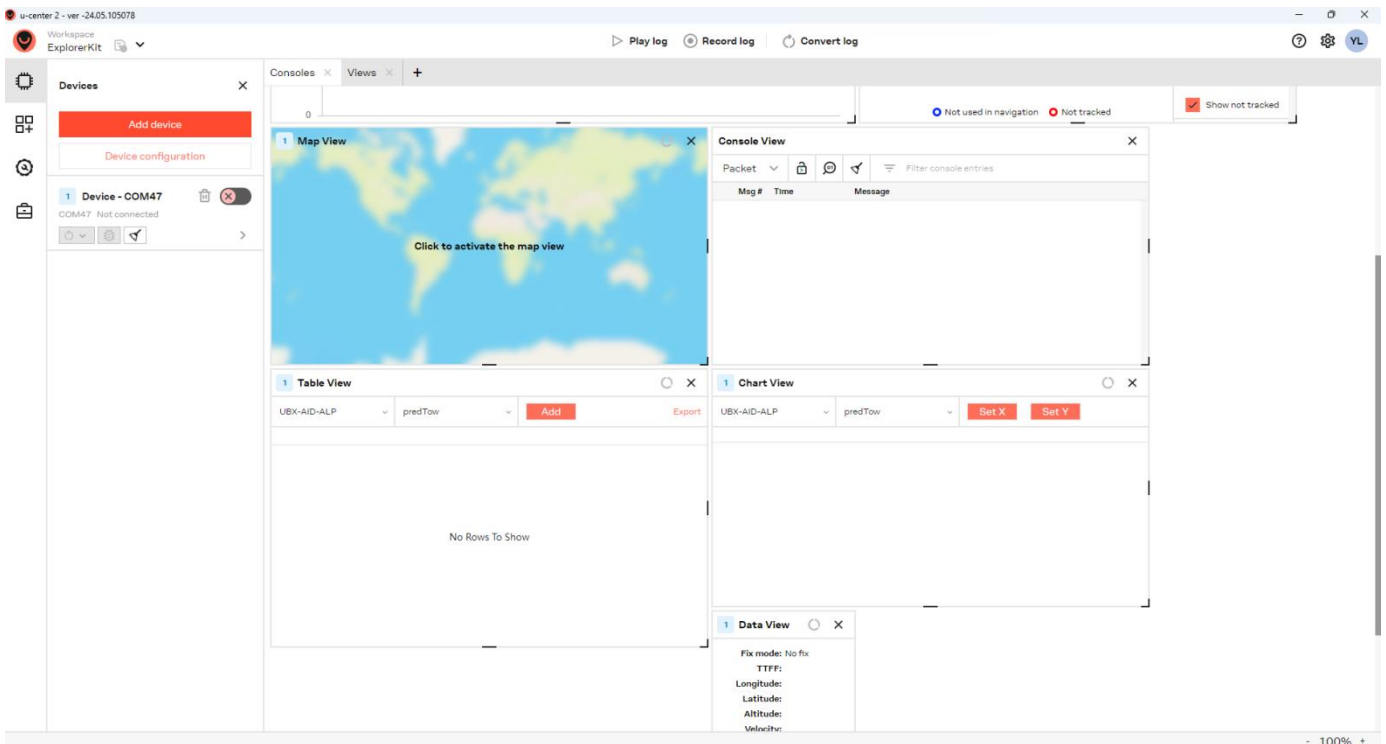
u-center 2 - ver -24.05.105078

Workspace
ExplorerKit

Play log
Record log
Convert log

YL

Devices

Add device

Device configuration

1 Device - COM47
COM47 Not connected

Consoles Views +

0

Not used in navigation Not tracked

Show not tracked

1 Map View

Click to activate the map view

Console View

Packet

Filter console entries

Msg # Time Message

1 Table View

UBX-AID-ALP predTow Add Export

No Rows To Show

1 Chart View

UBX-AID-ALP predTow Set X Set Y

1 Data View

Fix mode: No fix
TTFF:
Longitude:
Latitude:
Altitude:
Velocity:

- 100% +